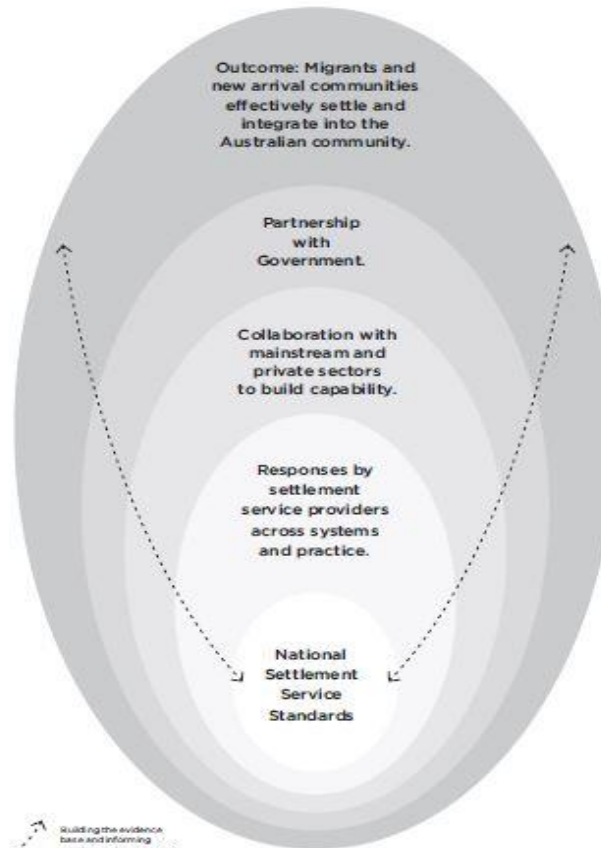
Outcome: Migrants and new arrival communities effectively settle and integrate into the Australian community.

Partnership with Government.

Collaboration with mainstream and private sectors to build capability.

Responses by settlement service providers across systems and practice.

National Settlement Service Standards

Building the evidence base and informing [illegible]